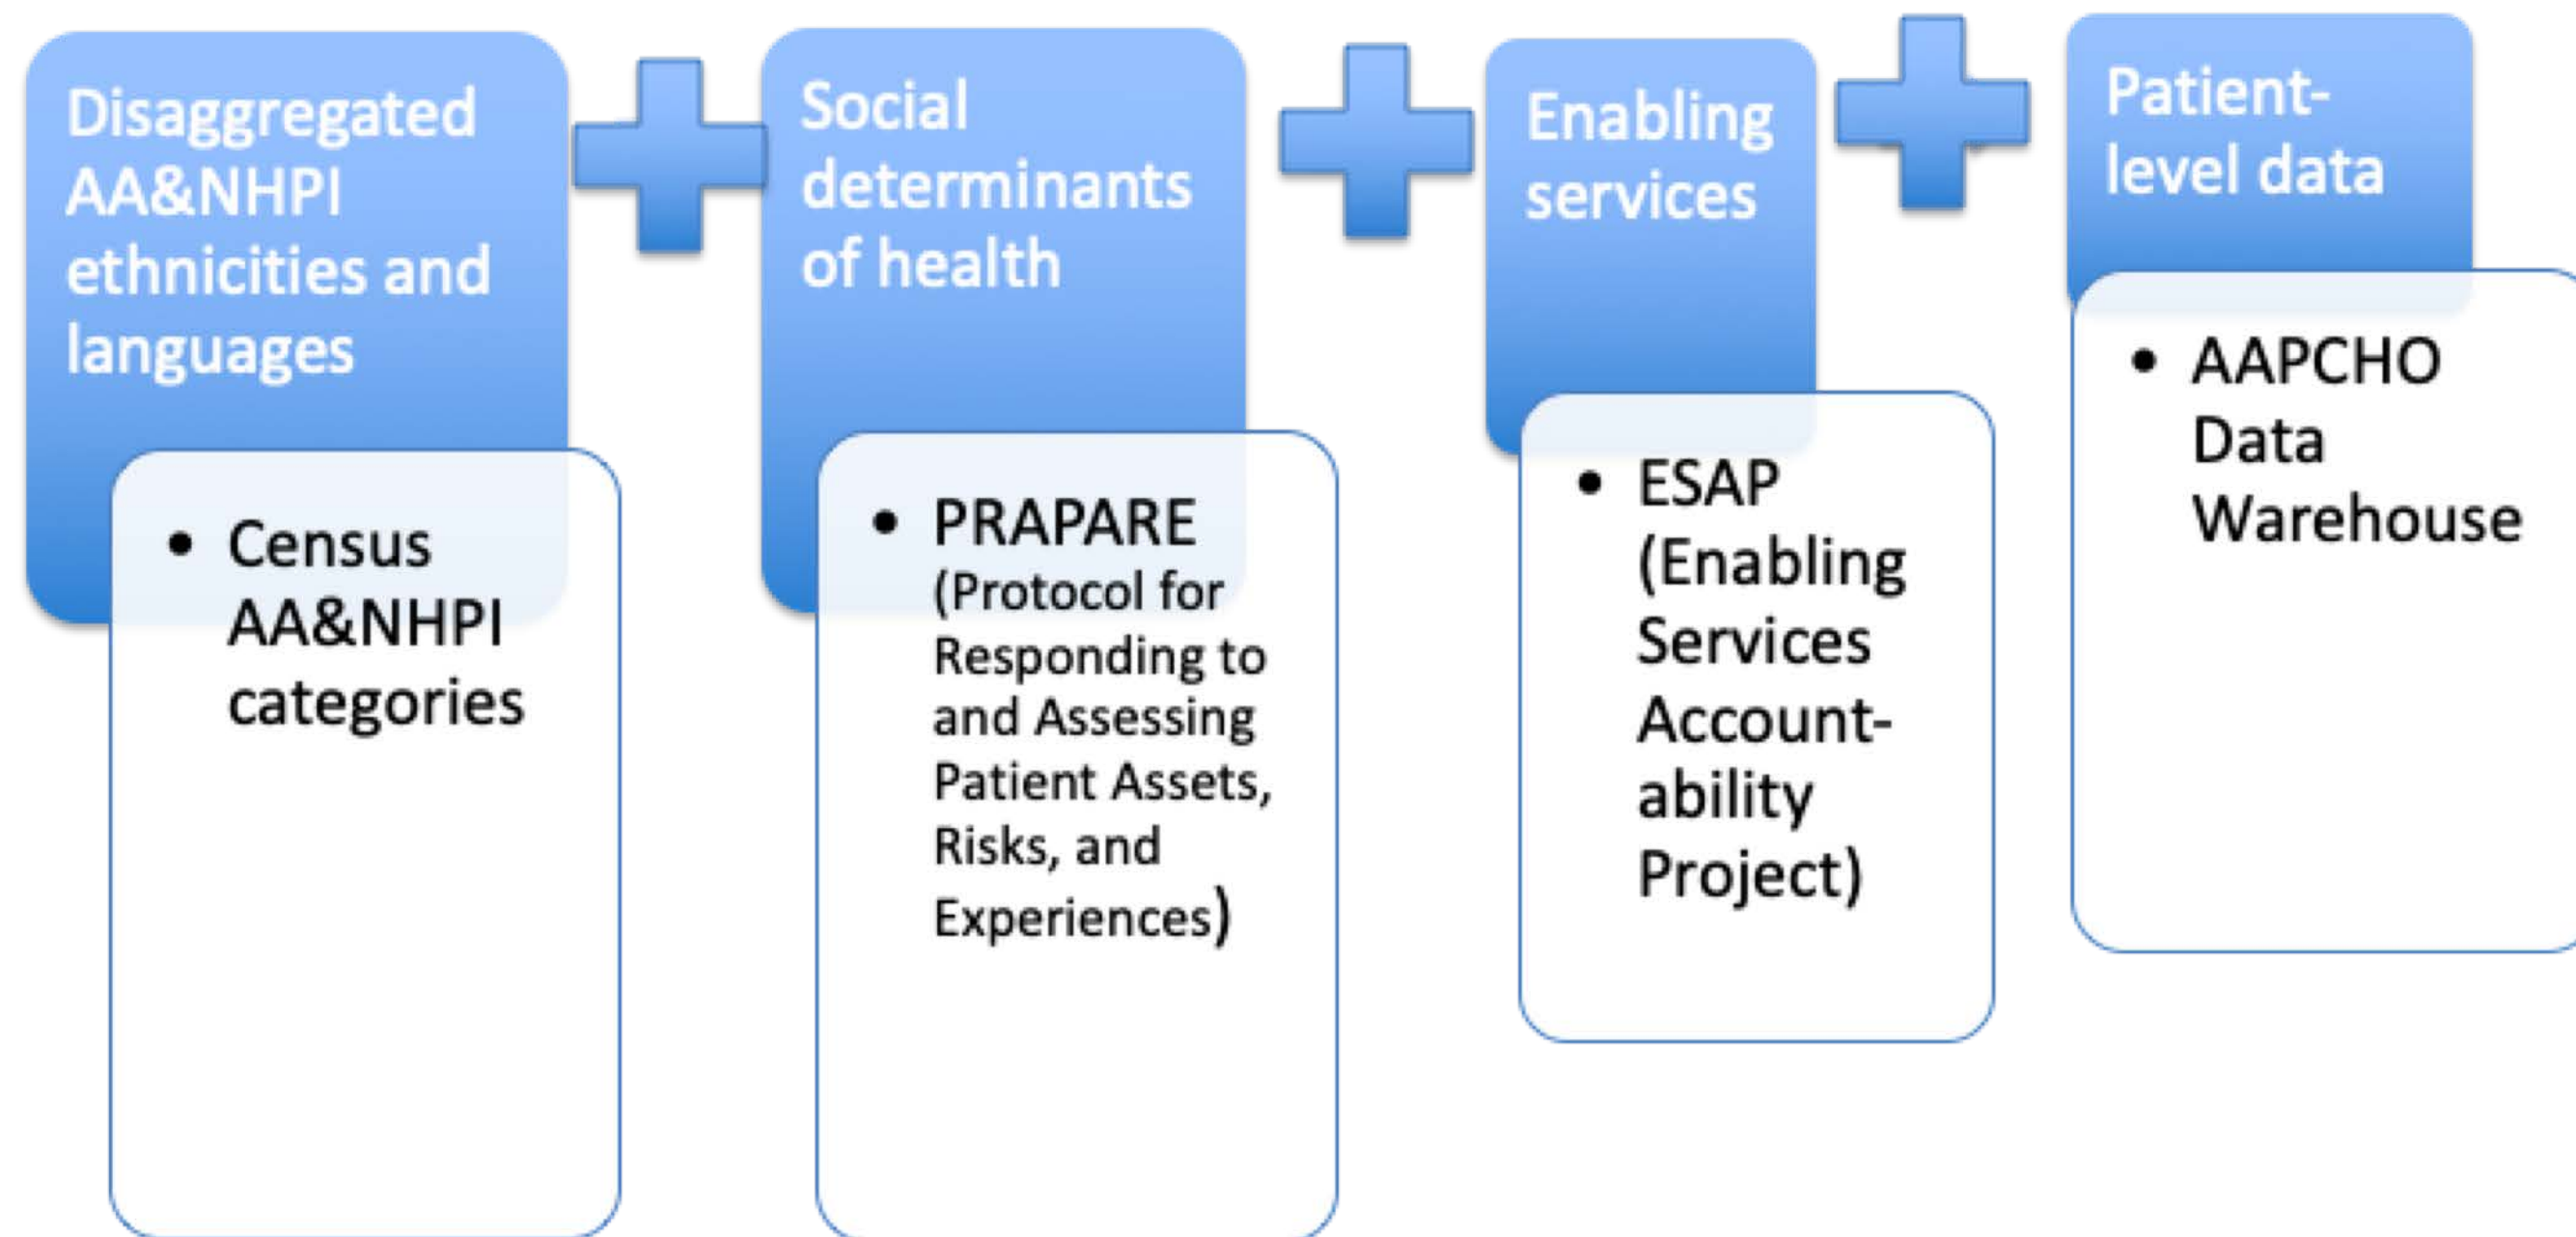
Disaggregated AA&NHPI ethnicities and languages

- Census AA&NHPI categories

Social determinants of health

- PRAPARE (Protocol for Responding to and Assessing Patient Assets, Risks, and Experiences)

Enabling services

- ESAP (Enabling Services Account-ability Project)

Patient-level data

- AAPCHO Data Warehouse